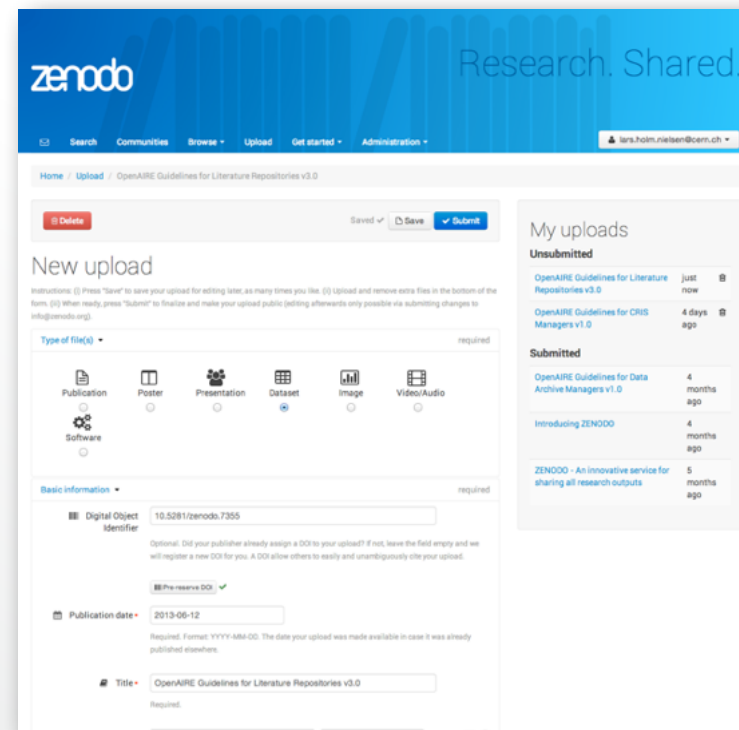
zenodo

Research. Shared.

Search Communities Browse Upload Get started Administration

lars.holm.nielsen@cern.ch

Home / Upload / OpenAIRE Guidelines for Literature Repositories v3.0

Delete

Saved Save Submit

New upload

Instructions: (i) Press "Save" to save your upload for editing later, as many times you like. (ii) Upload and remove extra files in the bottom of the form. (iii) When ready, press "Submit" to finalize and make your upload public (editing afterwards only possible via submitting changes to info@zenodo.org).

Type of file(s) required

Publication Poster Presentation Dataset Image Video/Audio Software

Basic information required

Digital Object Identifier 10.5281/zenodo.7355

Optional. Did your publisher already assign a DOI to your upload? If not, leave the field empty and we will register a new DOI for you. A DOI allow others to easily and unambiguously cite your upload.

Pre-reserve DOI

Publication date* 2013-06-12

Required. Format: YYYY-MM-DD. The date your upload was made available in case it was already published elsewhere.

Title* OpenAIRE Guidelines for Literature Repositories v3.0

Required.

My uploads

Unsubmitted

| | |
|---|---|
| OpenAIRE Guidelines for Literature Repositories v3.0 | just now |
| OpenAIRE Guidelines for CRIS Managers v1.0 | 4 days ago |

Submitted

| | |
|---|---|
| OpenAIRE Guidelines for Data Archive Managers v1.0 | 4 months ago |
| Introducing ZENODO | 4 months ago |
| ZENODO - An innovative service for sharing all research outputs | 5 months ago |